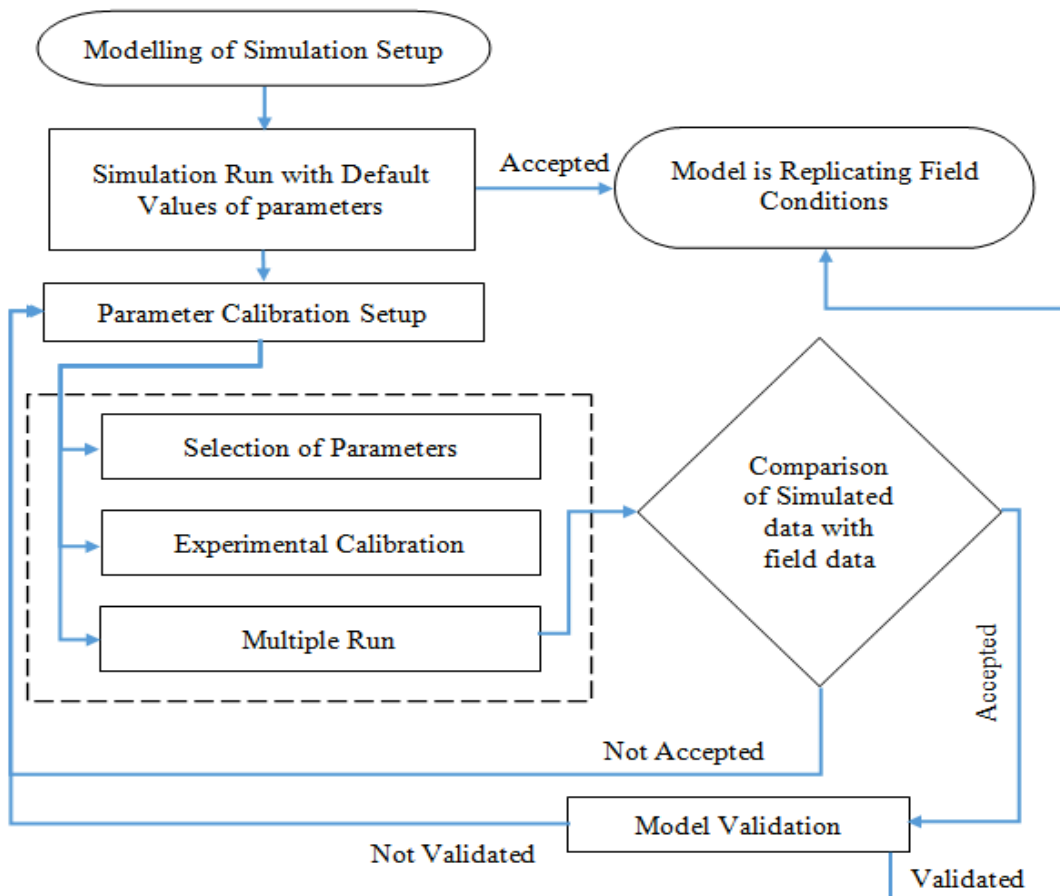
Modelling of Simulation Setup

Simulation Run with Default Values of parameters

Accepted

Model is Replicating Field Conditions

Parameter Calibration Setup

Selection of Parameters

Experimental Calibration

Multiple Run

Comparison of Simulated data with field data

Accepted

Not Accepted

Model Validation

Not Validated

Validated